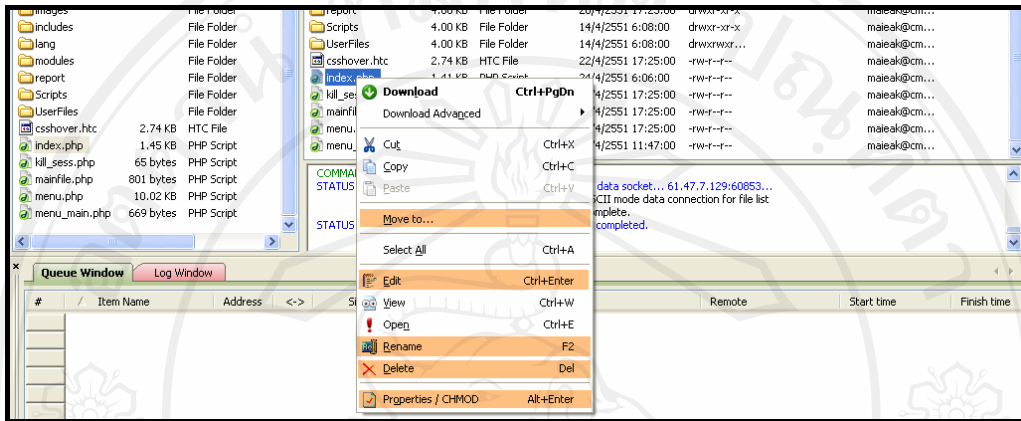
| | | |
|---|---|---|
| images | | File Folder |
| includes | | File Folder |
| lang | | File Folder |
| modules | | File Folder |
| report | | File Folder |
| Scripts | | File Folder |
| UserFiles | | File Folder |
| csshover.htc | 2.74 KB | HTC File |
| index.php | 1.45 KB | PHP Script |
| kill_sess.php | 65 bytes | PHP Script |
| mainfile.php | 801 bytes | PHP Script |
| menu.php | 10.02 KB | PHP Script |
| menu_main.php | 669 bytes | PHP Script |

| | | | | | |
|---|---|---|---|---|---|
| report | 4.00 KB | File Folder | 20/4/2551 17:25:00 | drwxr-xr-x | maieak@cm... |
| Scripts | 4.00 KB | File Folder | 14/4/2551 6:08:00 | drwxr-xr-x | maieak@cm... |
| UserFiles | 4.00 KB | File Folder | 14/4/2551 6:08:00 | drwxrwxr... | maieak@cm... |
| csshover.htc | 2.74 KB | HTC File | 22/4/2551 17:25:00 | -rw-r--r-- | maieak@cm... |
| index.php | 1.41 KB | PHP Script | 24/4/2551 6:06:00 | -rw-r--r-- | maieak@cm... |
| kill_ses | | | 4/2551 17:25:00 | -rw-r--r-- | maieak@cm... |
| mainfil | | | 4/2551 17:25:00 | -rw-r--r-- | maieak@cm... |
| menu. | | | 4/2551 17:25:00 | -rw-r--r-- | maieak@cm... |
| menu. | | | 4/2551 11:47:00 | -rw-r--r-- | maieak@cm... |

COMMA
STATUS data socket... 61.47.7.129:60853...
SCII mode data connection for file list
plete.
STATUS completed.

Download Ctrl+PgDn
Download Advanced
Cut Ctrl+X
Copy Ctrl+C
Paste Ctrl+V
Move to...
Select All Ctrl+A
Edit Ctrl+Enter
View Ctrl+W
Open Ctrl+E
Rename F2
Delete Del
Properties / CHMOD Alt+Enter

Queue Window | Log Window

# | / | Item Name | Address | <-> | Si | Remote | Start time | Finish time